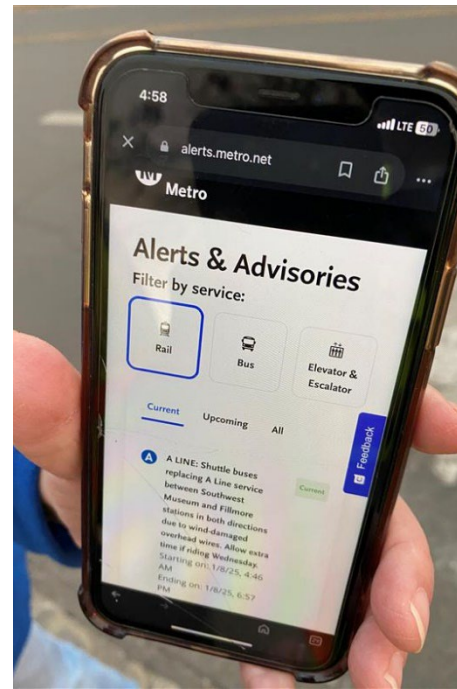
4:58

LTE 50

alerts.metro.net

Metro

Alerts & Advisories

Filter by service:

Rail

Bus

Elevator & Escalator

Current

Upcoming

All

Feedback

A LINE: Shuttle buses replacing A Line service between Southwest Museum and Fillmore stations in both directions due to wind-damaged overhead wires. Allow extra time if riding Wednesday.

Current

Starting on: 1/8/25, 4:46 AM

Ending on: 1/8/25, 6:57 PM